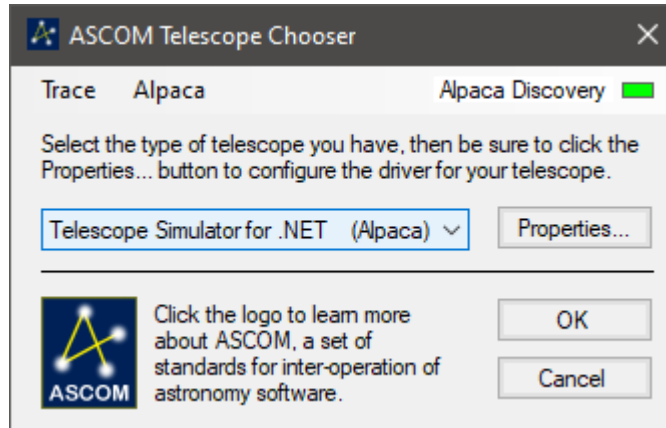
ASCOM Telescope Chooser

Trace Alpaca

Alpaca Discovery

Select the type of telescope you have, then be sure to click the Properties... button to configure the driver for your telescope.

Telescope Simulator for .NET (Alpaca)

Properties...

ASCOM

Click the logo to learn more about ASCOM, a set of standards for inter-operation of astronomy software.

OK

Cancel